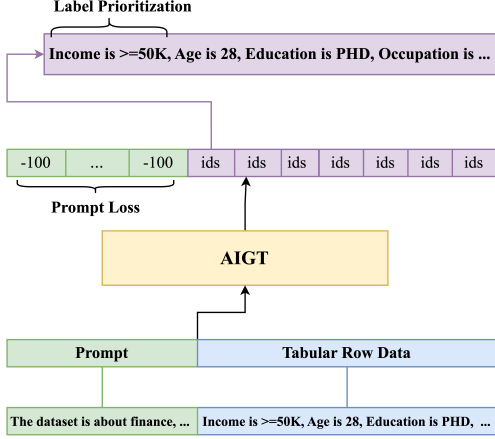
Label Prioritization

Income is >=50K, Age is 28, Education is PHD, Occupation is ...

| -100 | ... | -100 | ids | ids | ids | ids | ids | ids | ids |
|---|---|---|---|---|---|---|---|---|---|

Prompt Loss

AIGT

Prompt

Tabular Row Data

The dataset is about finance, ...

Income is >=50K, Age is 28, Education is PHD, ...